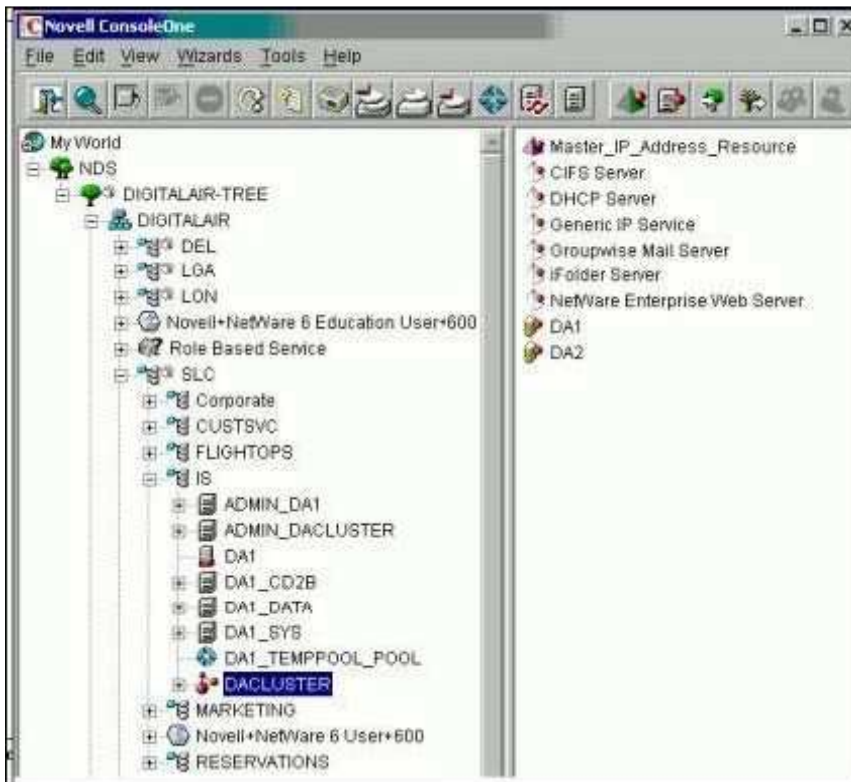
Novell ConsoleOne
File Edit View Wizards Tools Help

My World
NDS
DIGITALAIR-TREE
DIGITALAIR
DEL
LGA
LON
Novell+NetWare 6 Education User+600
Role Based Service
SLC
Corporate
CUSTSVC
FLIGHTOPS
IS
ADMIN_DA1
ADMIN_DACLUSTER
DA1
DA1_CD2B
DA1_DATA
DA1_SYS
DA1_TEMPPOOL_POOL
DACLUSTER
MARKETING
Novell+NetWare 6 User+600
RESERVATIONS

Master_IP_Address_Resource
CIFS Server
DHCP Server
Generic IP Service
Groupwise Mail Server
iFolder Server
NetWare Enterprise Web Server
DA1
DA2